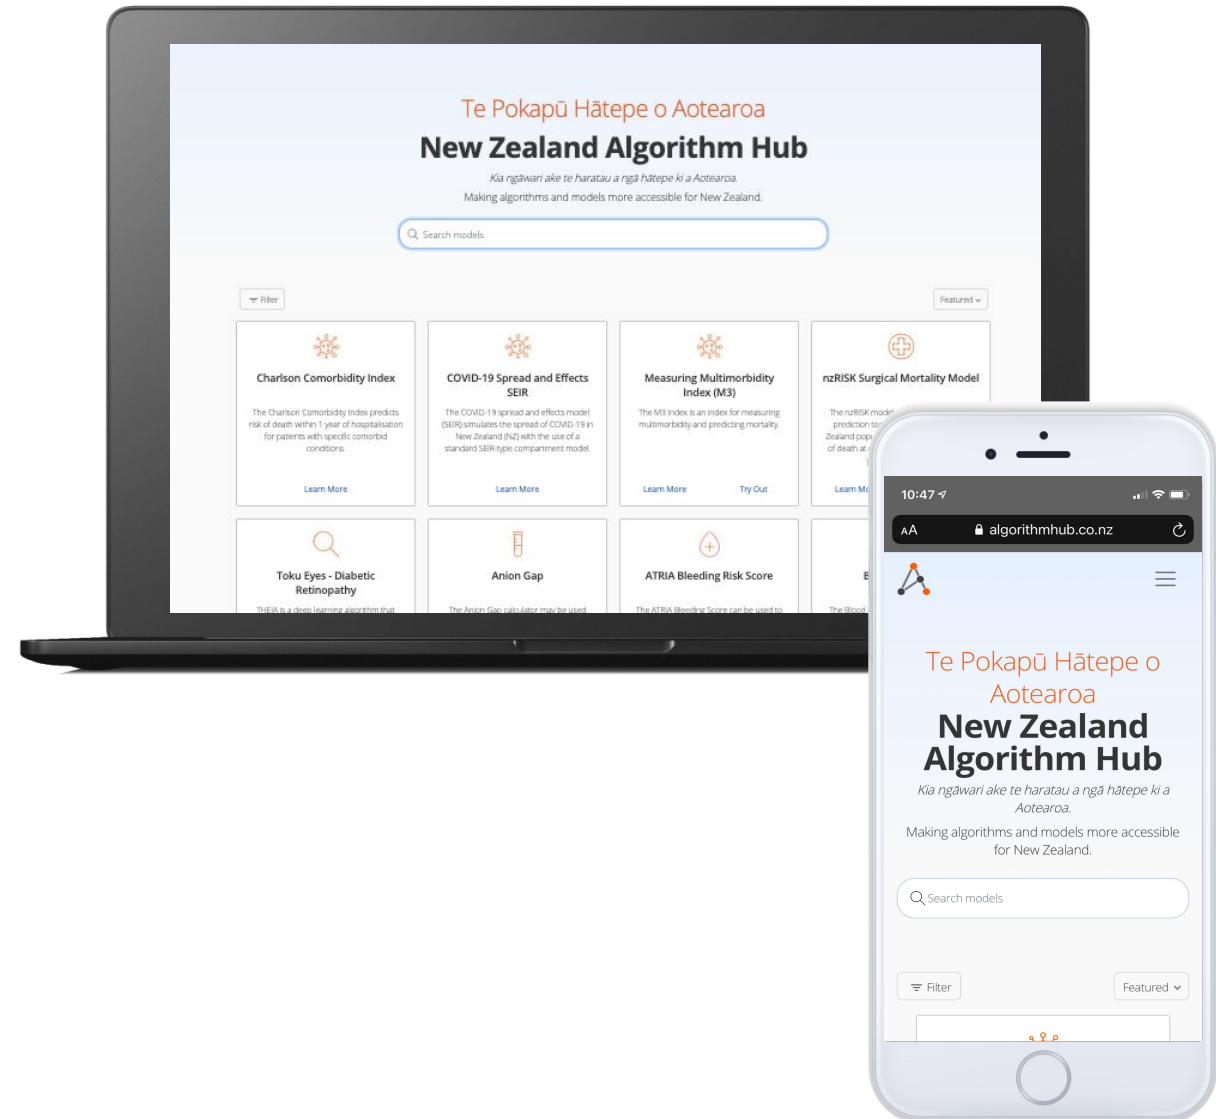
Te Pokapū Hātepe o Aotearoa
New Zealand Algorithm Hub

Kia ngāwari ake te haratau a ngā hātepe ki a Aotearoa.
Making algorithms and models more accessible for New Zealand.

Search models

Filter

Featured

Charlson Comorbidity Index
The Charlson Comorbidity Index predicts risk of death within 1 year of hospitalisation for patients with specific comorbid conditions.
Learn More

COVID-19 Spread and Effects SEIR
The COVID-19 spread and effects model (SEIR) simulates the spread of COVID-19 in New Zealand (NZ) with the use of a standard SEIR-type compartment model.
Learn More

Measuring Multimorbidity Index (M3)
The M3 index is an index for measuring multimorbidity and predicting mortality.
Learn More
Try Out

nzRISK Surgical Mortality Model
The nzRISK model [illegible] prediction to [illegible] Zealand popu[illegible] of death at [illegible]
Learn M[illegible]

Toku Eyes - Diabetic Retinopathy
THEIA is a deep learning algorithm that

Anion Gap
The Anion Gap calculator may be used

ATRIA Bleeding Risk Score
The ATRIA Bleeding Score can be used to

B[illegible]
The Blood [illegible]

10:47
AA
algorithmhub.co.nz

Te Pokapū Hātepe o Aotearoa
New Zealand Algorithm Hub
Kia ngāwari ake te haratau a ngā hātepe ki a Aotearoa.
Making algorithms and models more accessible for New Zealand.

Search models

Filter
Featured